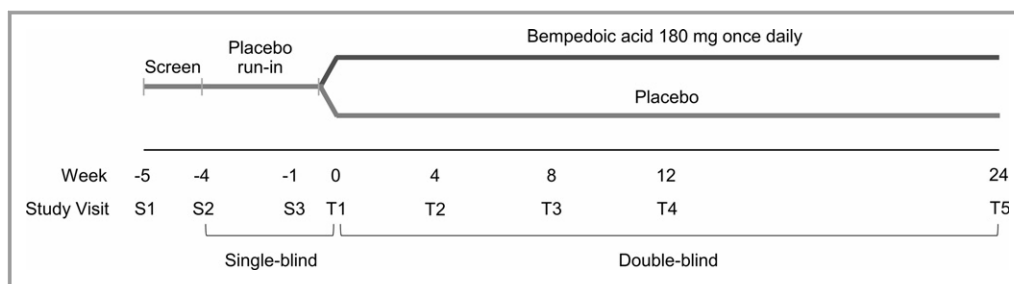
Screen

Placebo run-in

Bempedoic acid 180 mg once daily

Placebo

| Week | -5 | -4 | -1 | 0 | 4 | 8 | 12 | 24 |
|---|---|---|---|---|---|---|---|---|
| Study Visit | S1 | S2 | S3 | T1 | T2 | T3 | T4 | T5 |

Single-blind

Double-blind